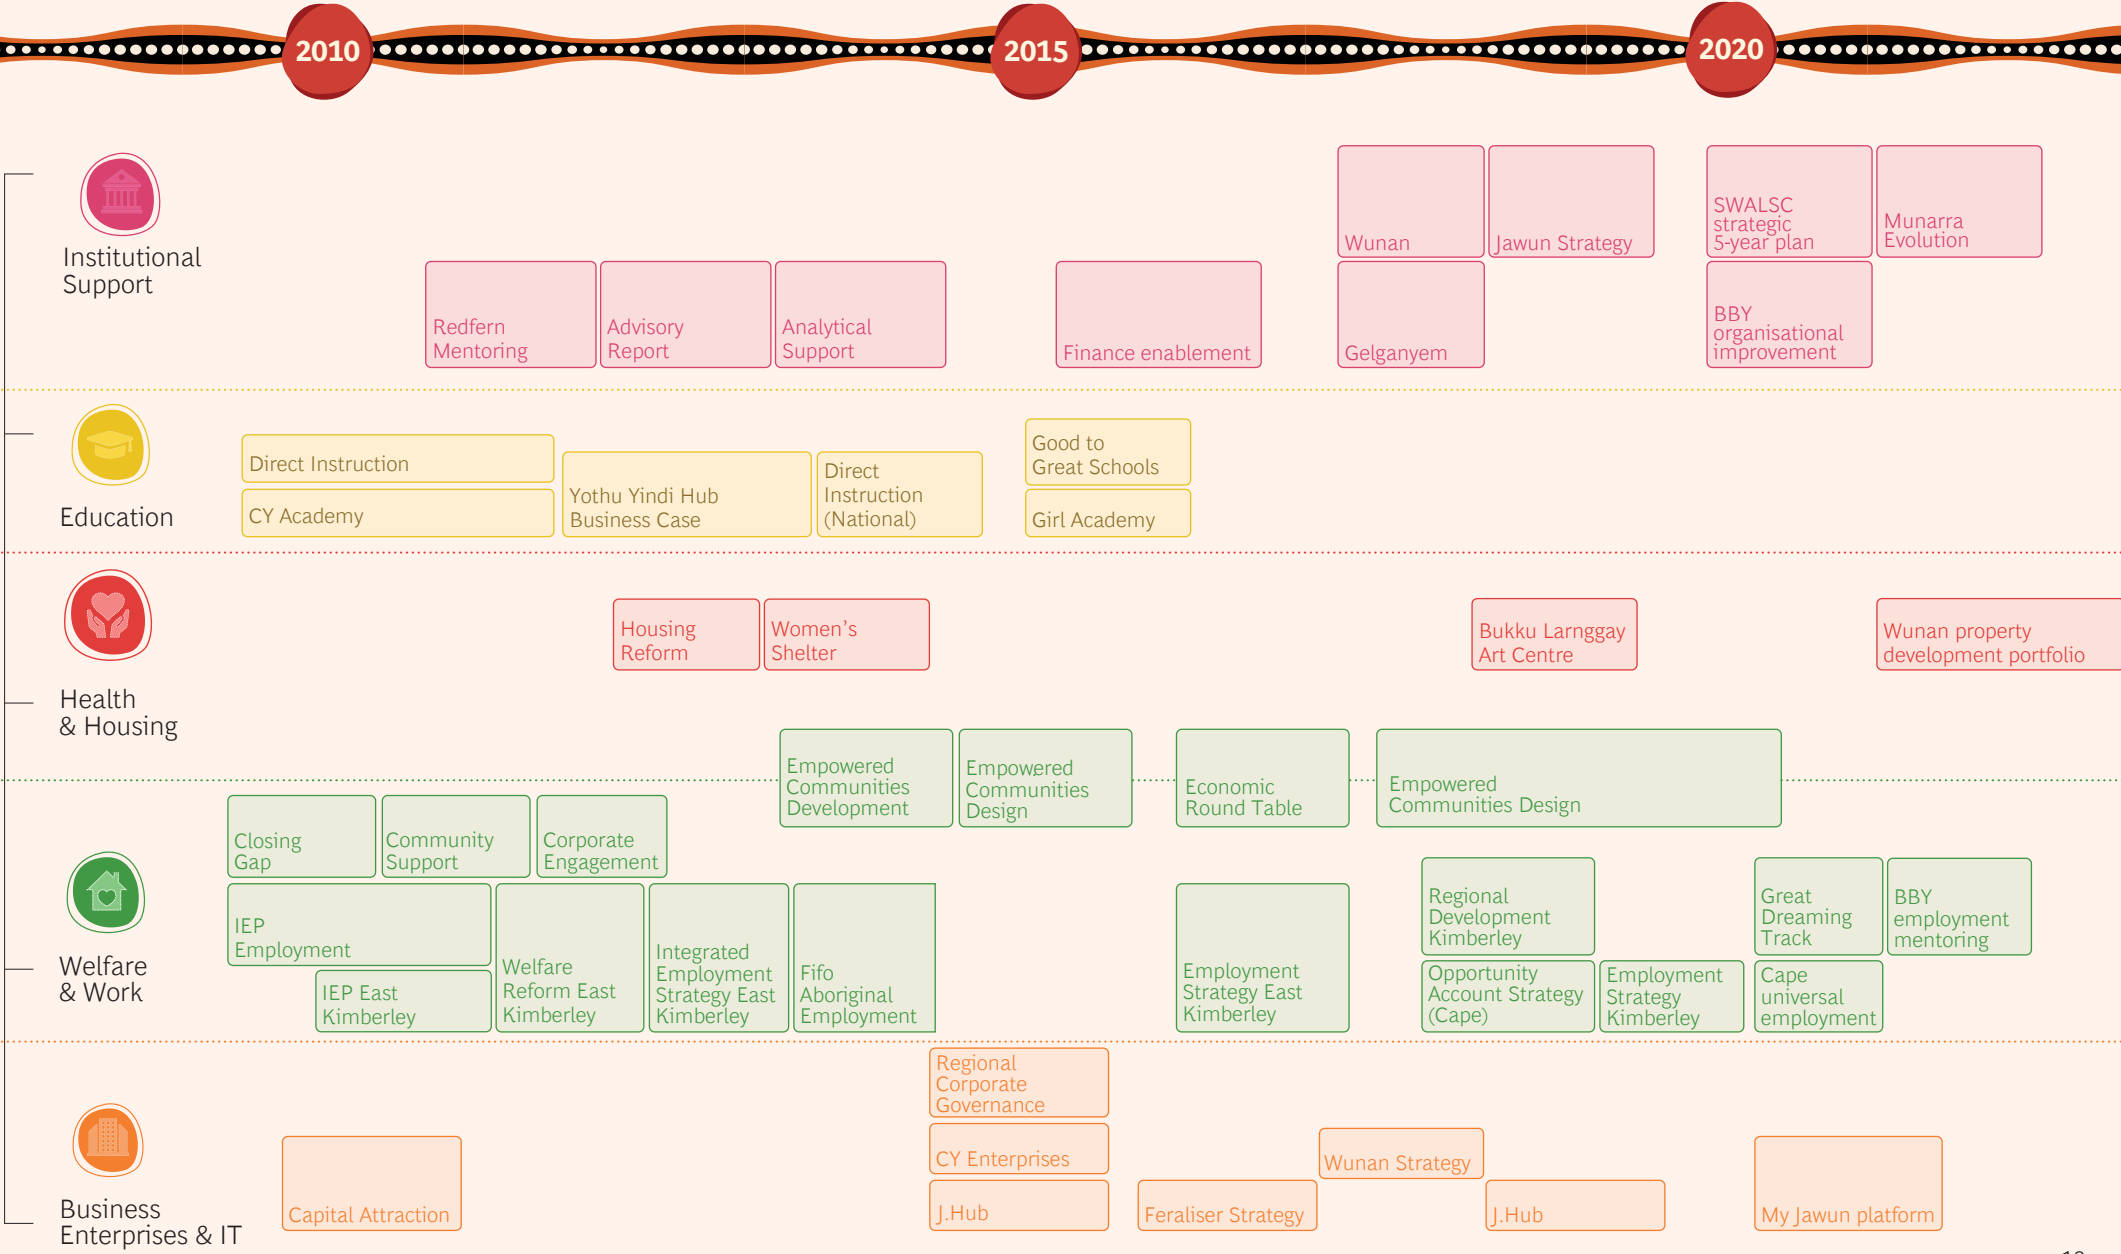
2010

2015

2020

Institutional Support

Redfern Mentoring

Advisory Report

Analytical Support

Finance enablement

Wunan

Jawun Strategy

Gelganyem

SWALSC strategic 5-year plan

Munarra Evolution

BBY organisational improvement

Education

Direct Instruction

CY Academy

Yothu Yindi Hub Business Case

Direct Instruction (National)

Good to Great Schools

Girl Academy

Health & Housing

Housing Reform

Women's Shelter

Bukku Larnggay Art Centre

Wunan property development portfolio

Empowered Communities Development

Empowered Communities Design

Economic Round Table

Empowered Communities Design

Welfare & Work

Closing Gap

Community Support

Corporate Engagement

IEP Employment

IEP East Kimberley

Welfare Reform East Kimberley

Integrated Employment Strategy East Kimberley

Fifo Aboriginal Employment

Employment Strategy East Kimberley

Regional Development Kimberley

Opportunity Account Strategy (Cape)

Employment Strategy Kimberley

Great Dreaming Track

BBY employment mentoring

Cape universal employment

Business Enterprises & IT

Capital Attraction

Regional Corporate Governance

CY Enterprises

J.Hub

Feraliser Strategy

Wunan Strategy

J.Hub

My Jawun platform